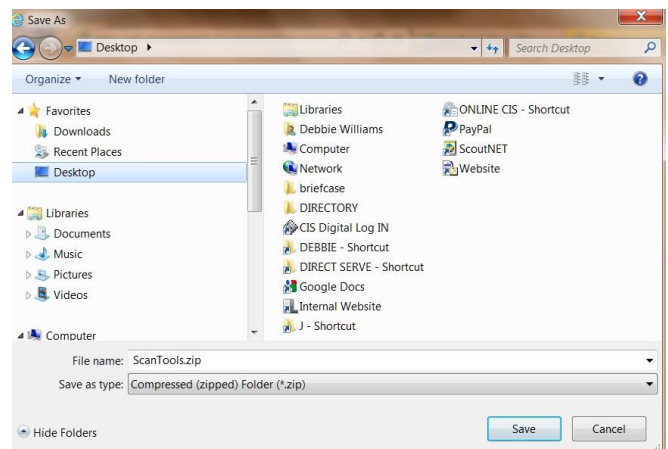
Save As

Desktop ▸

Search Desktop

Organize ▾ New folder

Favorites
Downloads
Recent Places
Desktop

Libraries
Documents
Music
Pictures
Videos

Computer

Libraries
Debbie Williams
Computer
Network
briefcase
DIRECTORY
CIS Digital Log IN
DEBBIE - Shortcut
DIRECT SERVE - Shortcut
Google Docs
Internal Website
J - Shortcut

ONLINE CIS - Shortcut
PayPal
ScoutNET
Website

File name: ScanTools.zip
Save as type: Compressed (zipped) Folder (*.zip)

Hide Folders

Save
Cancel